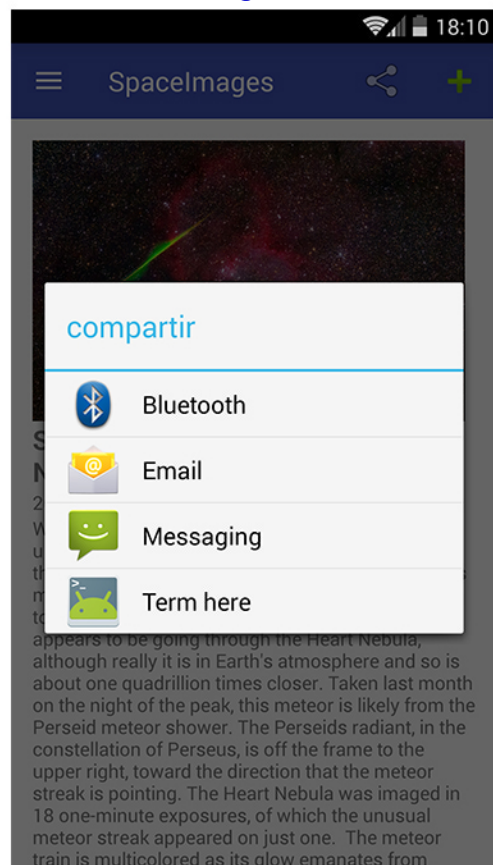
18:10

SpaceImages

compartir

Bluetooth

Email

Messaging

Term here

S
N
2
W
u
th
m
to
appears to be going through the Heart Nebula, although really it is in Earth's atmosphere and so is about one quadrillion times closer. Taken last month on the night of the peak, this meteor is likely from the Perseid meteor shower. The Perseids radiant, in the constellation of Perseus, is off the frame to the upper right, toward the direction that the meteor streak is pointing. The Heart Nebula was imaged in 18 one-minute exposures, of which the unusual meteor streak appeared on just one. The meteor train is multicolored as its glow emanates from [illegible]